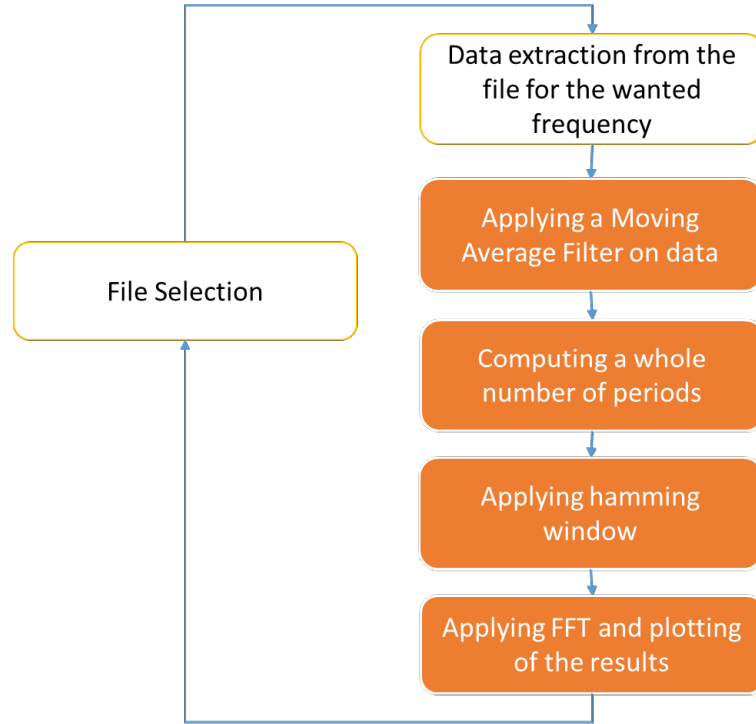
Data extraction from the file for the wanted frequency

Applying a Moving Average Filter on data

Computing a whole number of periods

Applying hamming window

Applying FFT and plotting of the results

File Selection